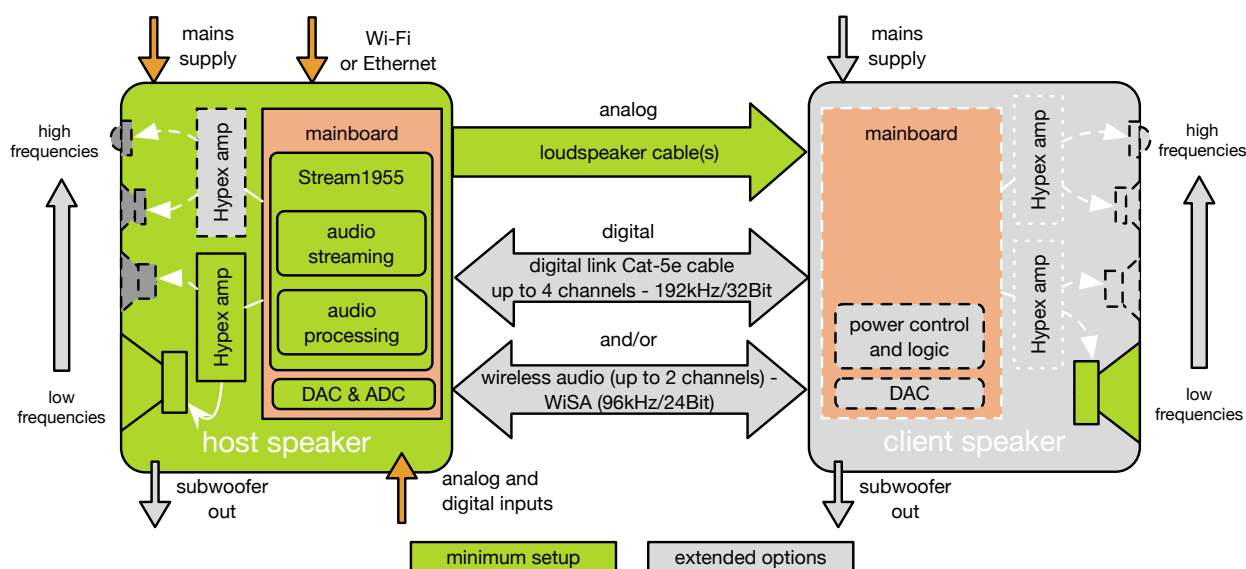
mains supply

Wi-Fi or Ethernet

high frequencies

low frequencies

Hypex amp

Hypex amp

mainboard

Stream1955

audio streaming

audio processing

DAC & ADC

host speaker

subwoofer out

analog and digital inputs

analog

loudspeaker cable(s)

digital

digital link Cat-5e cable up to 4 channels - 192kHz/32Bit

and/or

wireless audio (up to 2 channels) - WiSA (96kHz/24Bit)

mains supply

mainboard

Hypex amp

Hypex amp

power control and logic

DAC

client speaker

high frequencies

low frequencies

subwoofer out

minimum setup

extended options